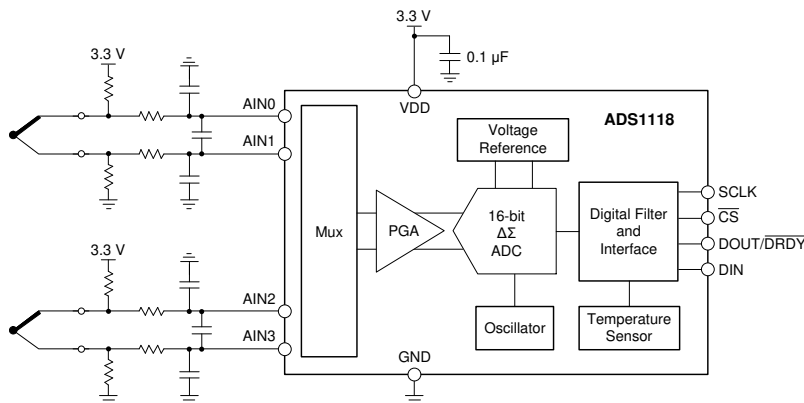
3.3 V
0.1 µF
3.3 V
AIN0
VDD
ADS1118
AIN1
Voltage Reference
Mux
PGA
16-bit $\Delta\Sigma$ ADC
Digital Filter and Interface
SCLK
$\overline{CS}$
DOUT/$\overline{DRDY}$
DIN
3.3 V
AIN2
AIN3
Oscillator
Temperature Sensor
GND